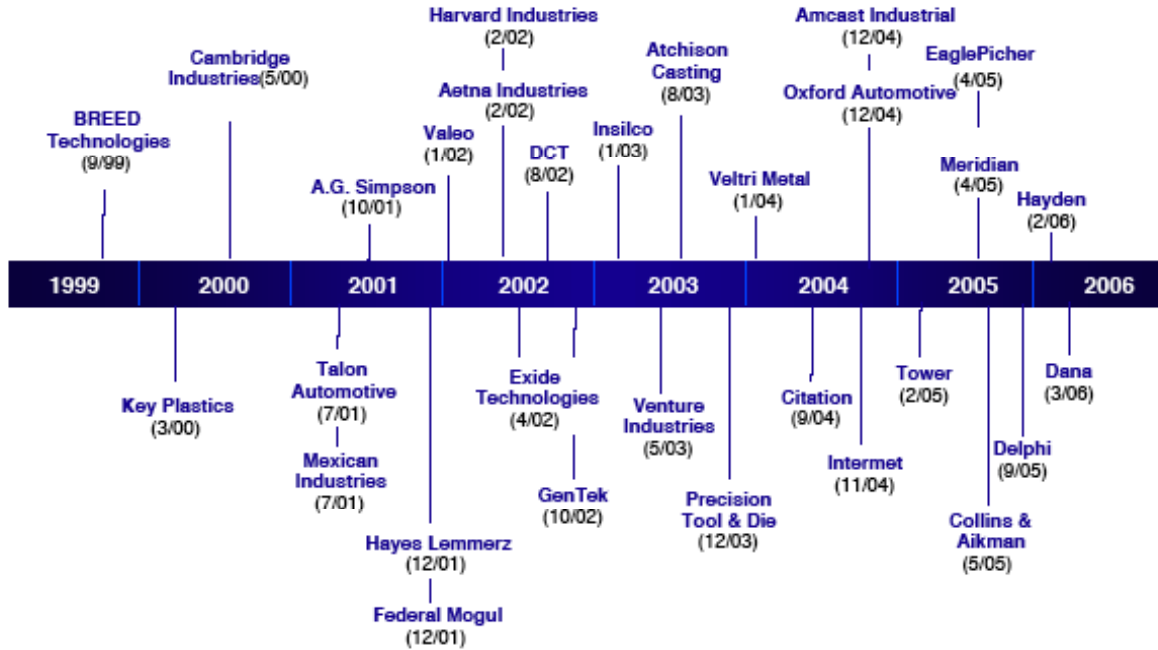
BREED Technologies (9/99)

Cambridge Industries(5/00)

A.G. Simpson (10/01)

Valeo (1/02)

Harvard Industries (2/02)

Aetna Industries (2/02)

DCT (8/02)

Insilco (1/03)

Atchison Casting (8/03)

Veltri Metal (1/04)

Amcast Industrial (12/04)

Oxford Automotive (12/04)

EaglePicher (4/05)

Meridian (4/05)

Hayden (2/06)

| 1999 | 2000 | 2001 | 2002 | 2003 | 2004 | 2005 | 2006 |
|---|---|---|---|---|---|---|---|

Key Plastics (3/00)

Talon Automotive (7/01)

Mexican Industries (7/01)

Hayes Lemmerz (12/01)

Federal Mogul (12/01)

Exide Technologies (4/02)

GenTek (10/02)

Venture Industries (5/03)

Precision Tool & Die (12/03)

Citation (9/04)

Intermet (11/04)

Tower (2/05)

Collins & Aikman (5/05)

Delphi (9/05)

Dana (3/06)